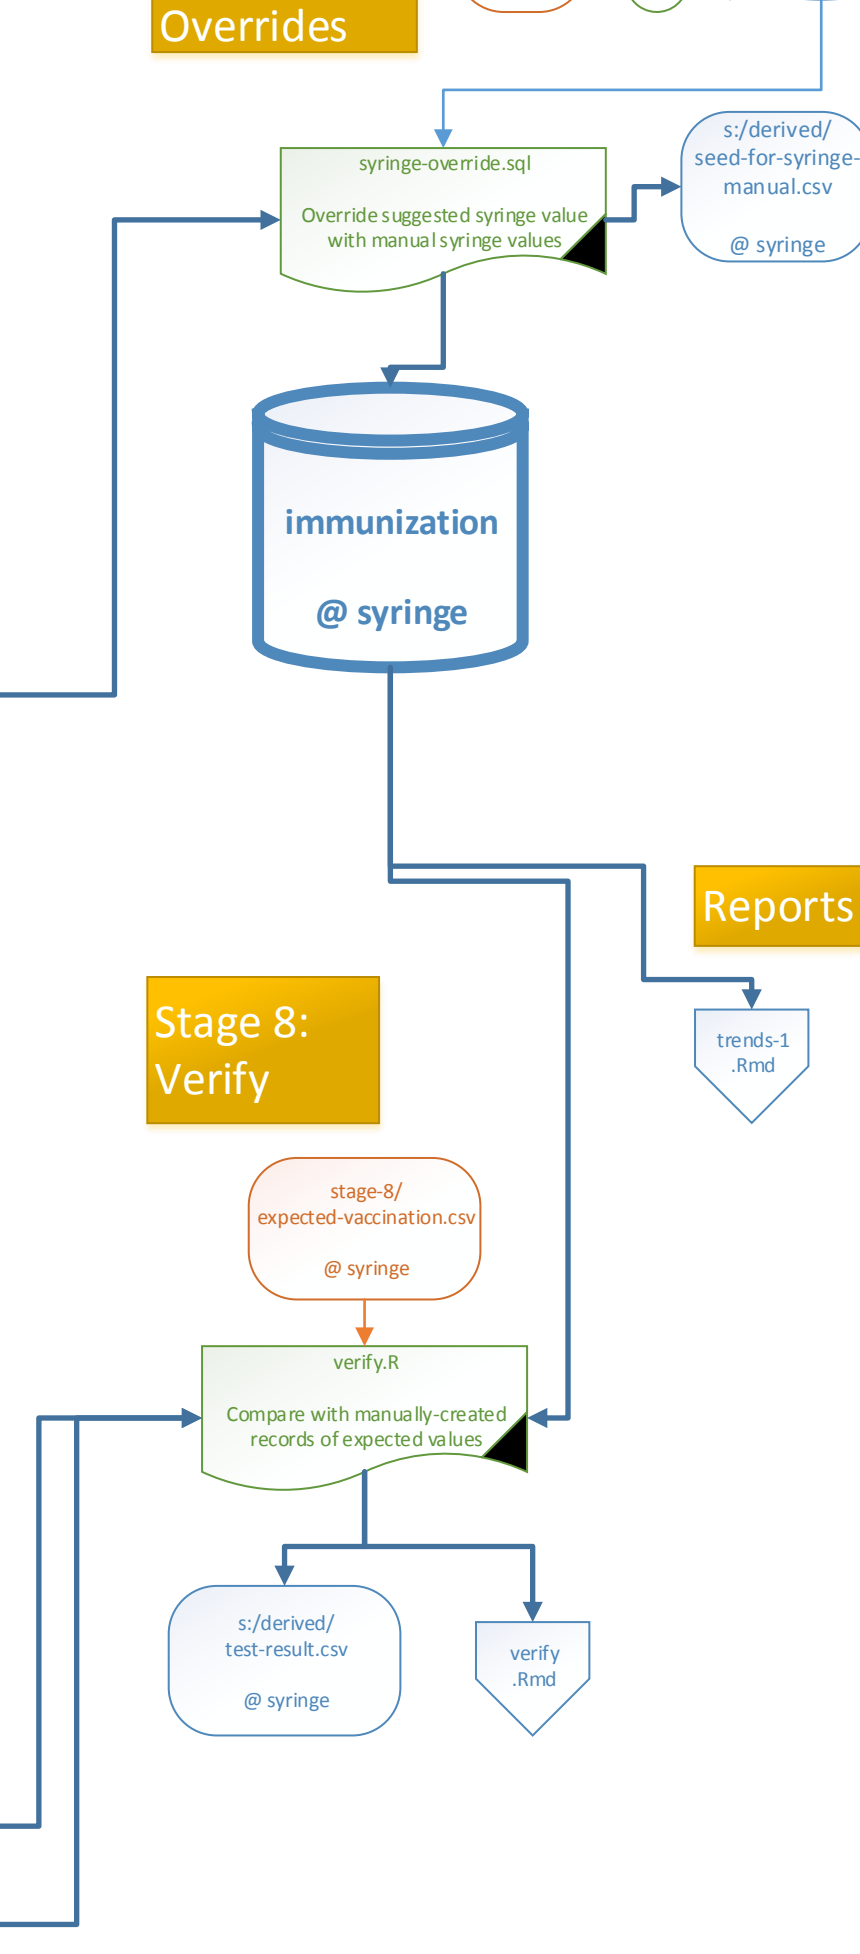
Overrides

syringe-override.sql

Override suggested syringe value with manual syringe values

s:/derived/
seed-for-syringe-
manual.csv

@ syringe

immunization

@ syringe

Reports

trends-1
.Rmd

Stage 8:
Verify

stage-8/
expected-vaccination.csv

@ syringe

verify.R

Compare with manually-created records of expected values

s:/derived/
test-result.csv

@ syringe

verify
.Rmd